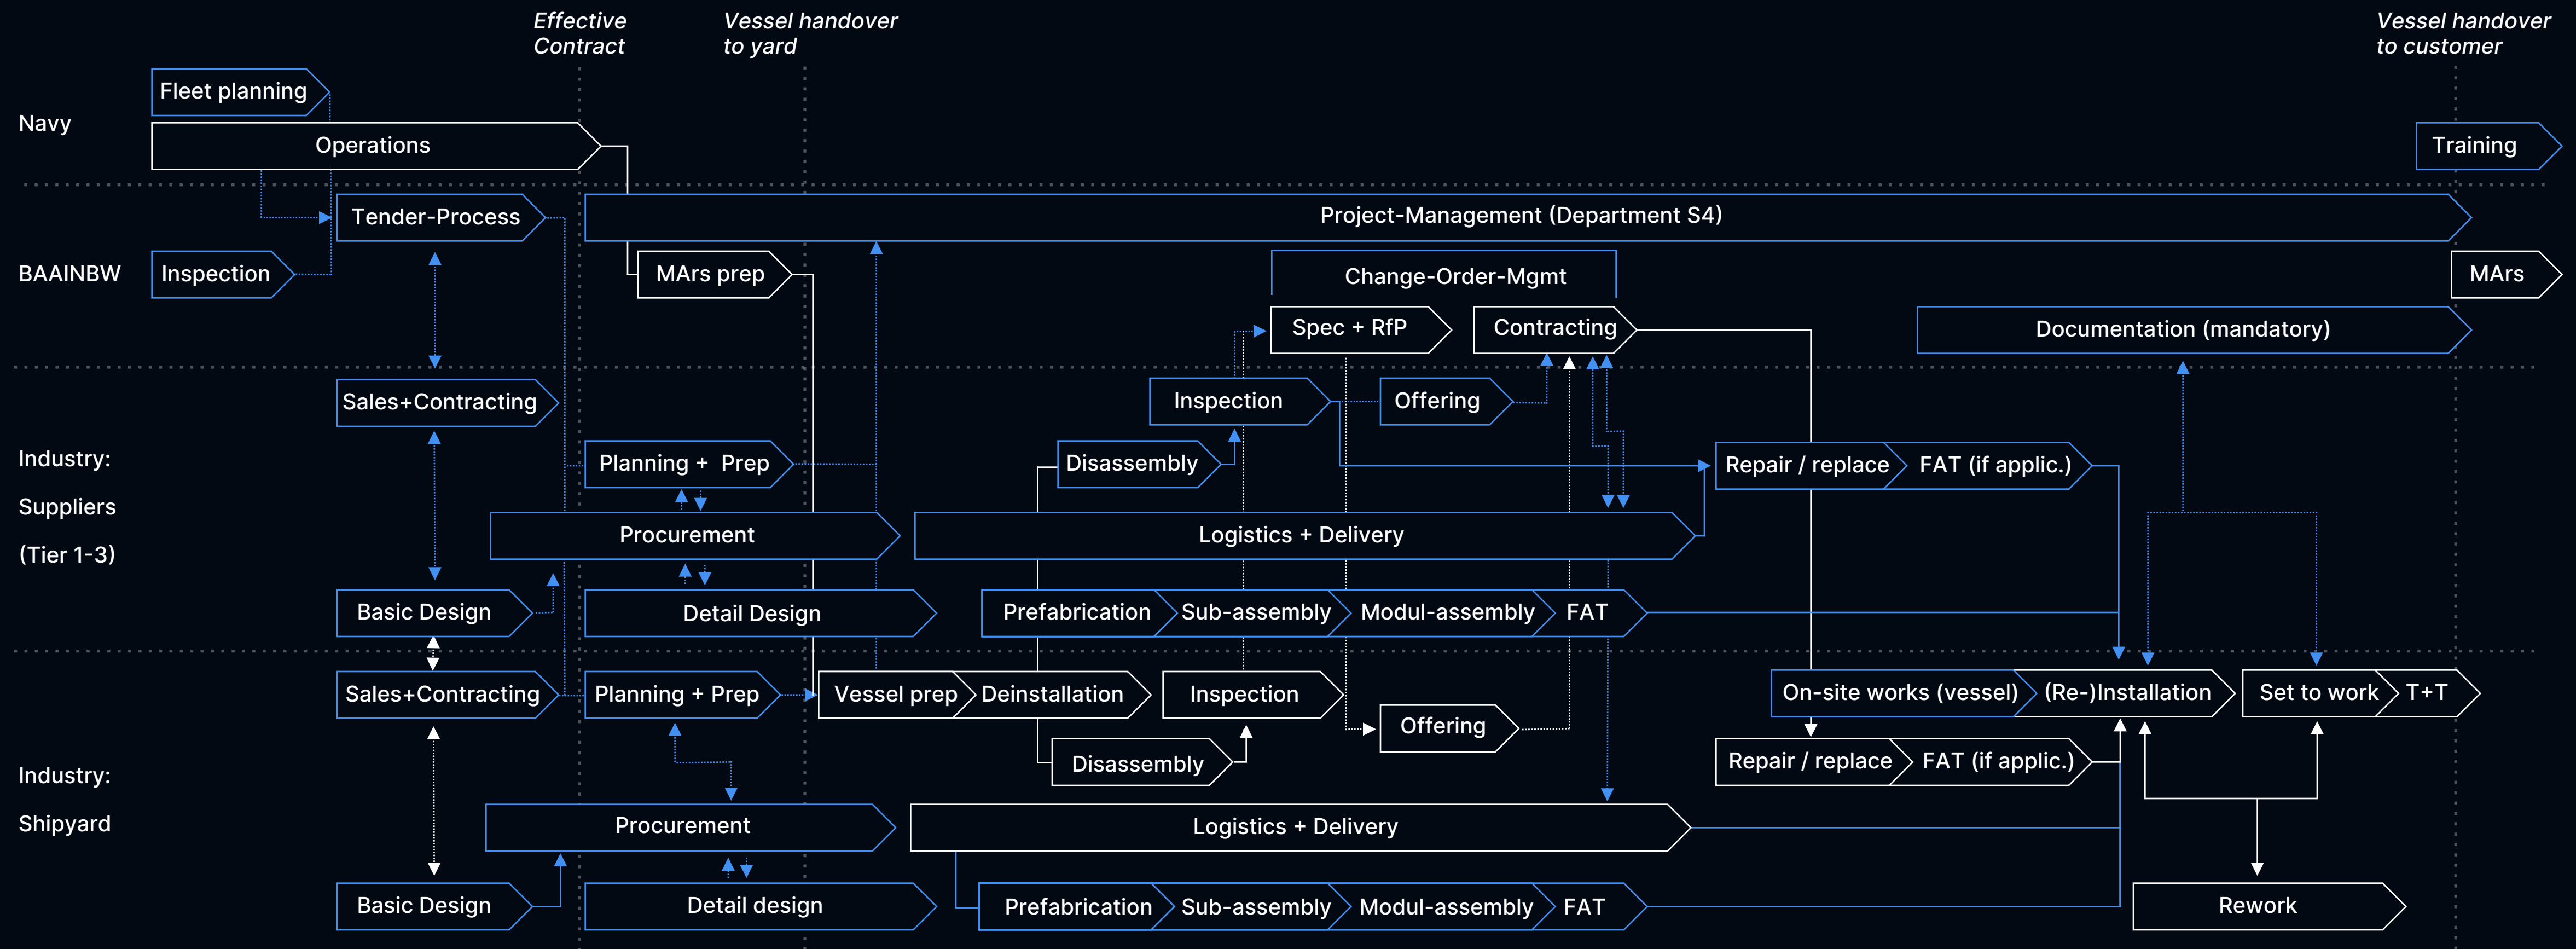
Effective Contract

Vessel handover to yard

Vessel handover to customer

Navy

Fleet planning

Operations

Training

BAAINBW

Tender-Process

Project-Management (Department S4)

Inspection

MArs prep

Change-Order-Mgmt

MArs

Spec + RfP

Contracting

Documentation (mandatory)

Industry:

Suppliers

(Tier 1-3)

Sales+Contracting

Inspection

Offering

Planning + Prep

Disassembly

Repair / replace

FAT (if applic.)

Procurement

Logistics + Delivery

Basic Design

Detail Design

Prefabrication

Sub-assembly

Modul-assembly

FAT

Sales+Contracting

Planning + Prep

Vessel prep

Deinstallation

Inspection

Offering

On-site works (vessel)

(Re-)Installation

Set to work

T+T

Industry:

Shipyard

Disassembly

Repair / replace

FAT (if applic.)

Procurement

Logistics + Delivery

Basic Design

Detail design

Prefabrication

Sub-assembly

Modul-assembly

FAT

Rework